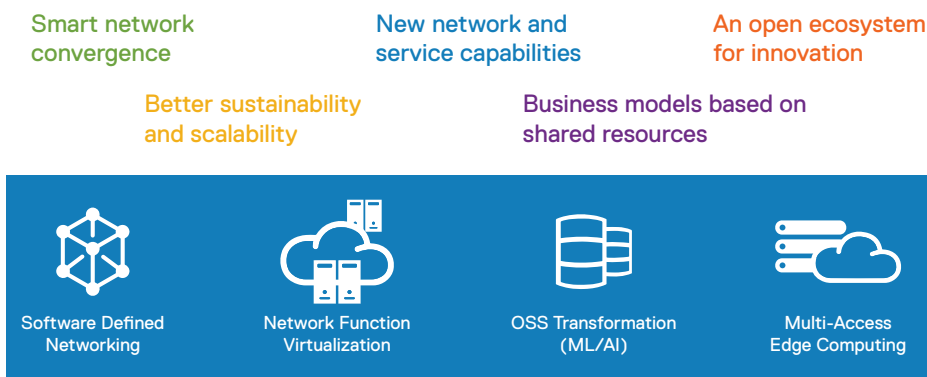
Smart network convergence

New network and service capabilities

An open ecosystem for innovation

Better sustainability and scalability

Business models based on shared resources

Software Defined Networking

Network Function Virtualization

OSS Transformation (ML/AI)

Multi-Access Edge Computing